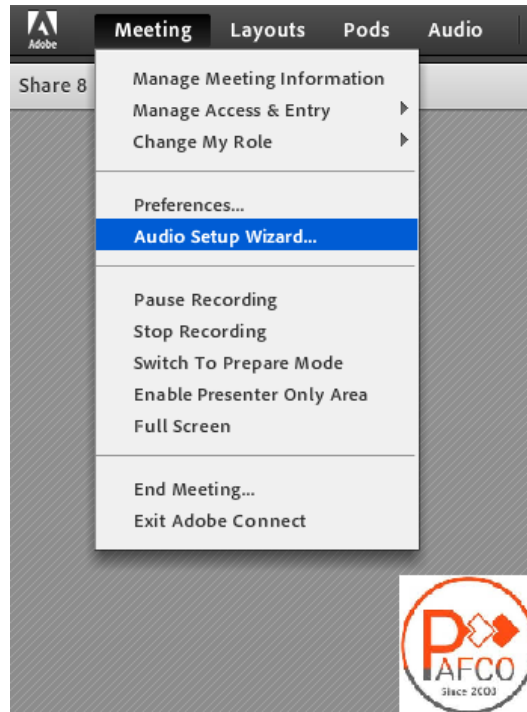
Adobe

Meeting Layouts Pods Audio

Share 8

Manage Meeting Information
Manage Access & Entry
Change My Role

Preferences...
Audio Setup Wizard...

Pause Recording
Stop Recording
Switch To Prepare Mode
Enable Presenter Only Area
Full Screen

End Meeting...
Exit Adobe Connect

PAFCO
Since 2003